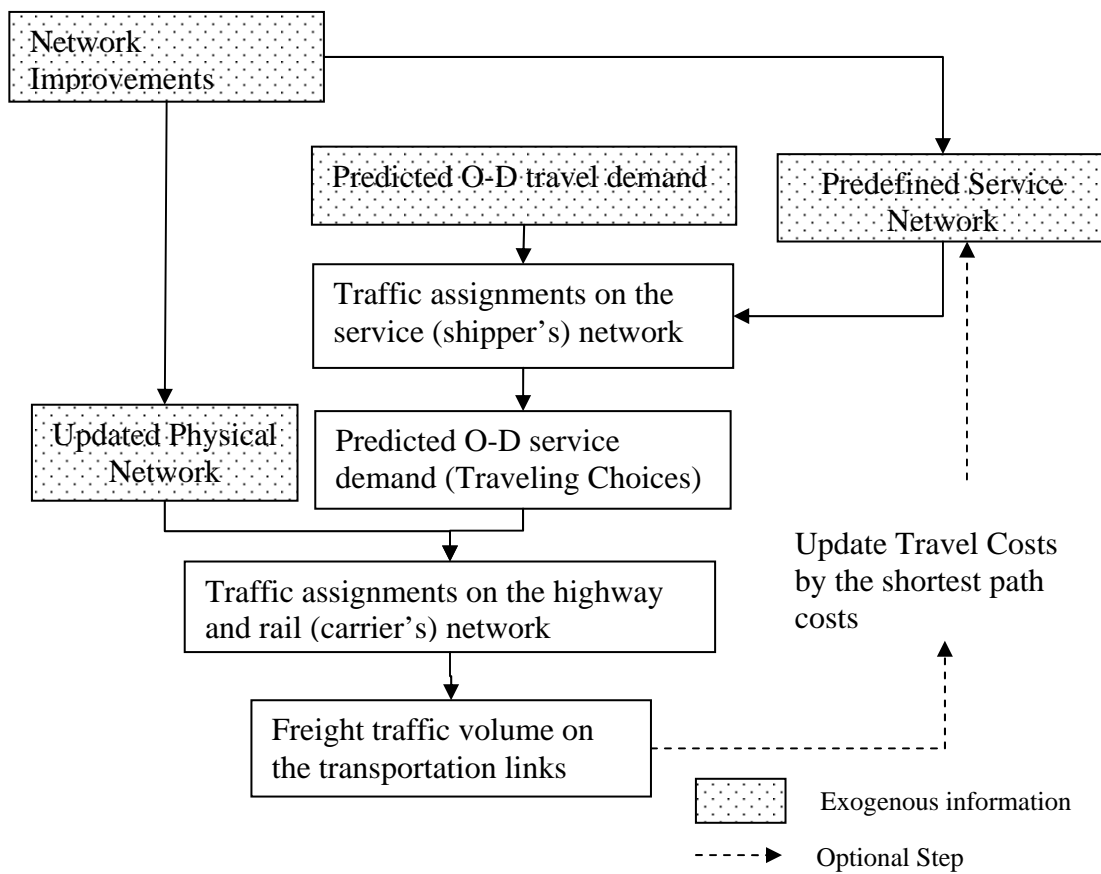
Network Improvements

Predicted O-D travel demand

Predefined Service Network

Traffic assignments on the service (shipper's) network

Updated Physical Network

Predicted O-D service demand (Traveling Choices)

Update Travel Costs by the shortest path costs

Traffic assignments on the highway and rail (carrier's) network

Freight traffic volume on the transportation links

Exogenous information

Optional Step